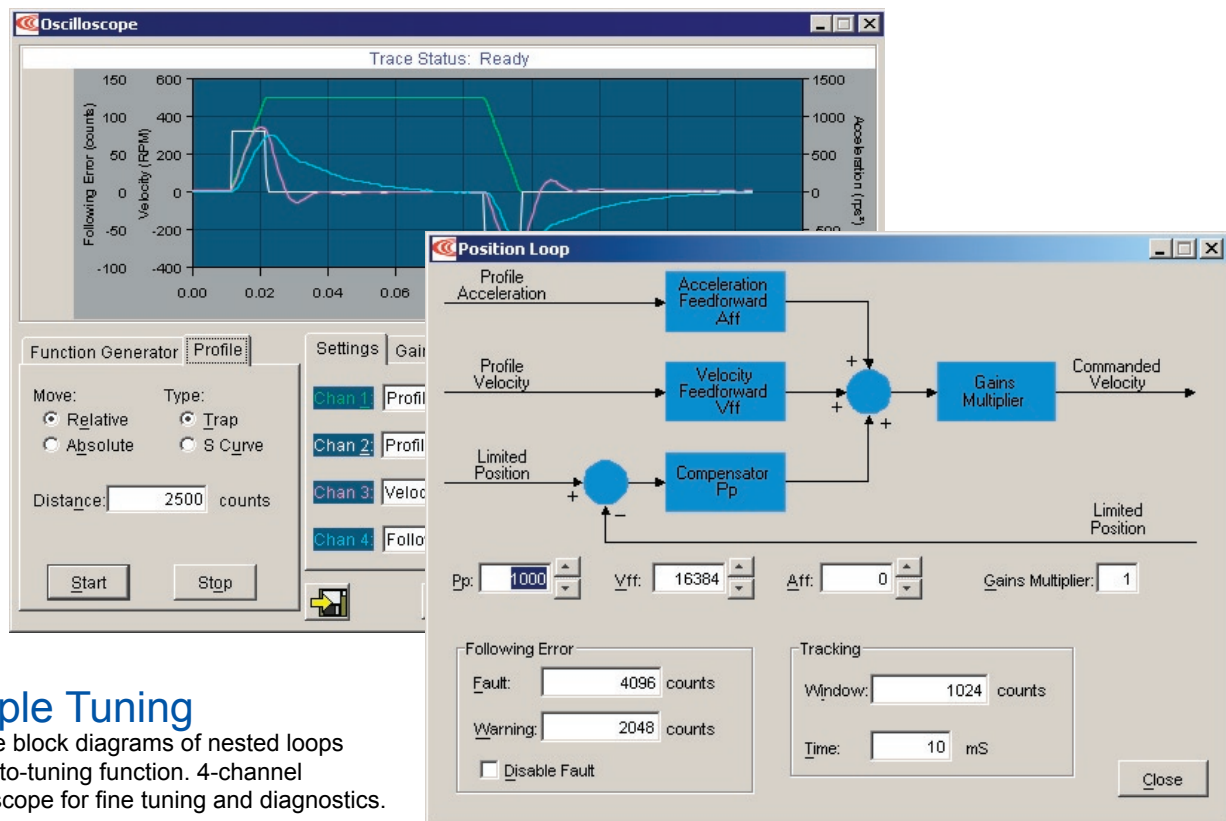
Oscilloscope

Trace Status: Ready

150 600 1500
100 400 1000
50 200 500
0 0 0
-50 -200 -500
-100 -400

Following Error (counts)
Velocity (RPM)
Acceleration (rps²)

0.00 0.02 0.04 0.06

Function Generator | Profile

Move:
Relative
Absolute

Type:
Trap
S Curve

Distance: 2500 counts

Start Stop

Settings | Gain

Chan 1: Profil
Chan 2: Profil
Chan 3: Veloc
Chan 4: Follo

Position Loop

Profile Acceleration
Acceleration Feedforward Aff
Profile Velocity
Velocity Feedforward Vff
Gains Multiplier
Commanded Velocity
Limited Position
Compensator Pp
Limited Position
+ + + + −

Pp: 1000 Vff: 16384 Aff: 0 Gains Multiplier: 1

Following Error
Fault: 4096 counts
Warning: 2048 counts
Disable Fault

Tracking
Window: 1024 counts
Time: 10 mS

Close

ple Tuning
e block diagrams of nested loops
to-tuning function. 4-channel
scope for fine tuning and diagnostics.